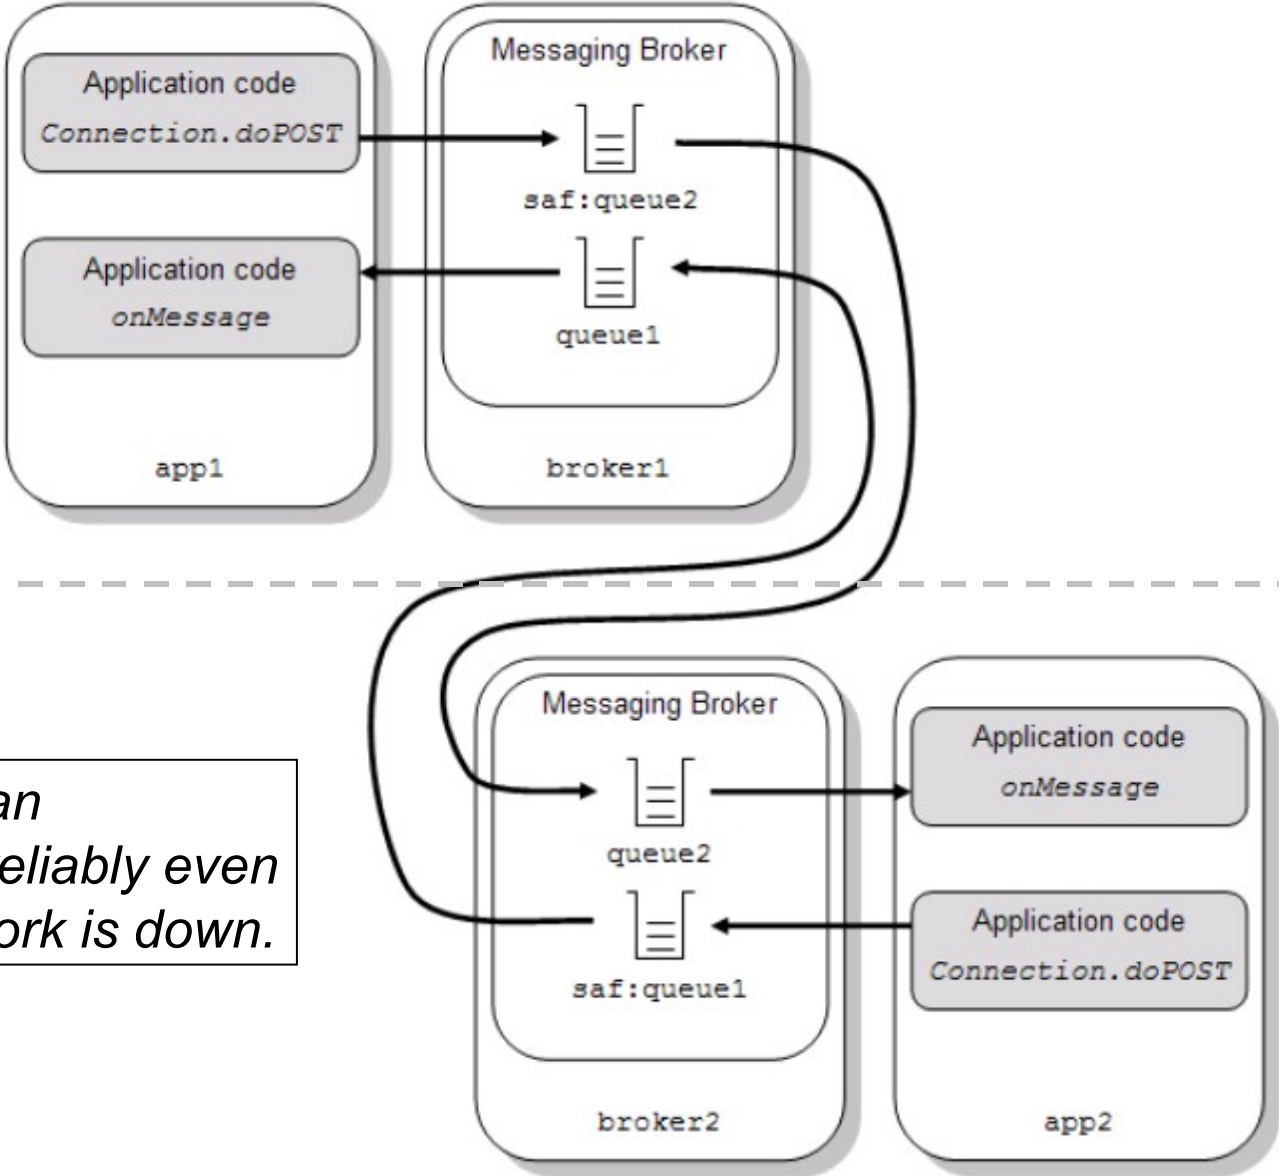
Application code
Connection.doPOST

Application code
onMessage

app1

Messaging Broker
saf:queue2
queue1

broker1

an
eliably even
ork is down.

Messaging Broker
queue2
saf:queue1

broker2

Application code
onMessage

Application code
Connection.doPOST

app2